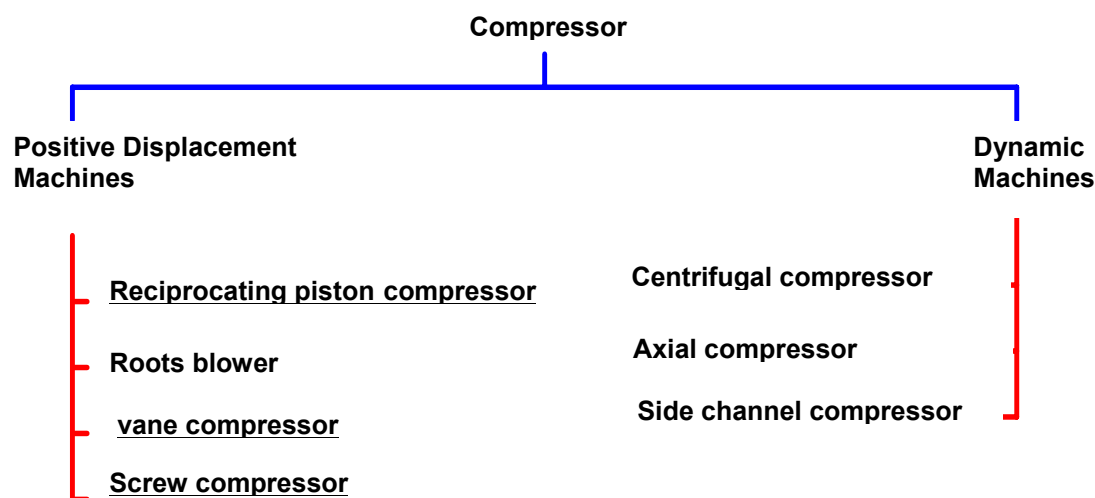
Compressor

Positive Displacement Machines

Reciprocating piston compressor

Roots blower

vane compressor

Screw compressor

Dynamic Machines

Centrifugal compressor

Axial compressor

Side channel compressor